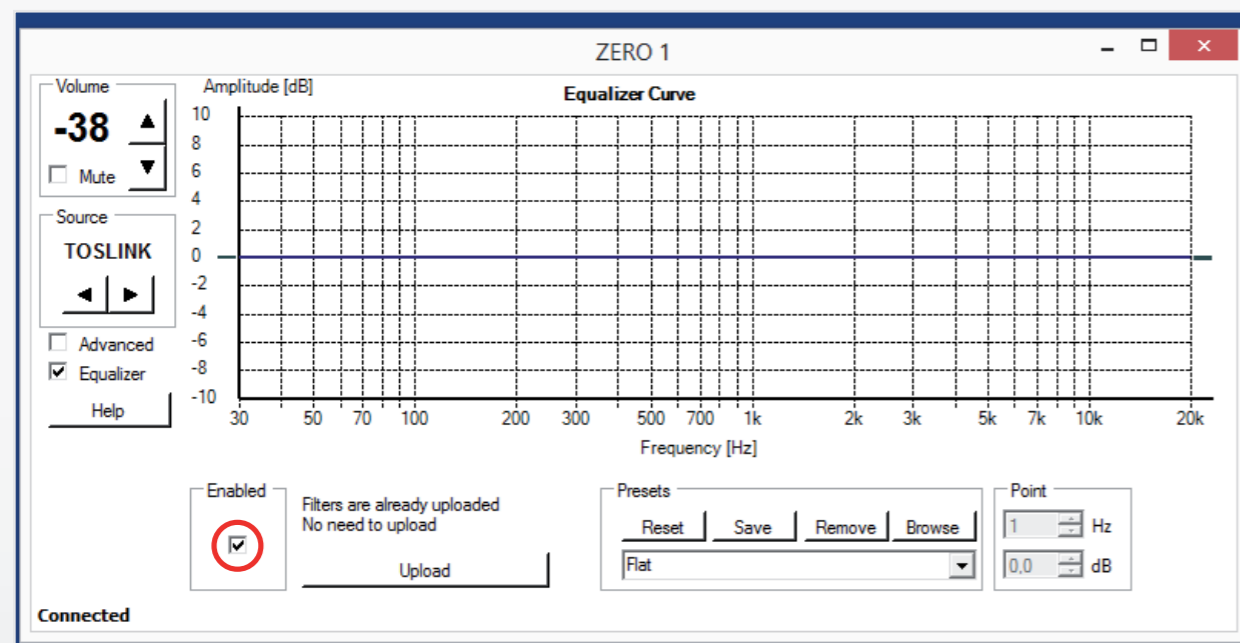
ZERO 1

Volume
-38
▲
▼
Mute

Source
TOSLINK
◄ ►

Advanced
Equalizer
Help

Amplitude [dB]
Equalizer Curve
10
8
6
4
2
0
-2
-4
-6
-8
-10
30 50 70 100 200 300 500 700 1k 2k 3k 5k 7k 10k 20k
Frequency [Hz]

Enabled

Filters are already uploaded
No need to upload
Upload

Presets
Reset Save Remove Browse
Flat

Point
1 Hz
0,0 dB

Connected